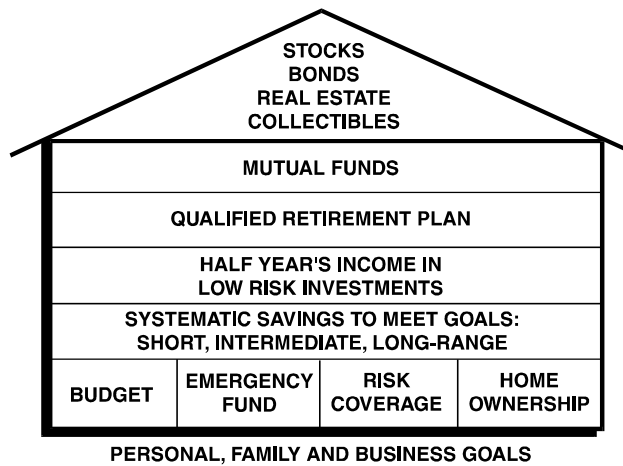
STOCKS
BONDS
REAL ESTATE
COLLECTIBLES

MUTUAL FUNDS

QUALIFIED RETIREMENT PLAN

HALF YEAR'S INCOME IN LOW RISK INVESTMENTS

SYSTEMATIC SAVINGS TO MEET GOALS: SHORT, INTERMEDIATE, LONG-RANGE

| BUDGET | EMERGENCY FUND | RISK COVERAGE | HOME OWNERSHIP |
|---|---|---|---|

PERSONAL, FAMILY AND BUSINESS GOALS